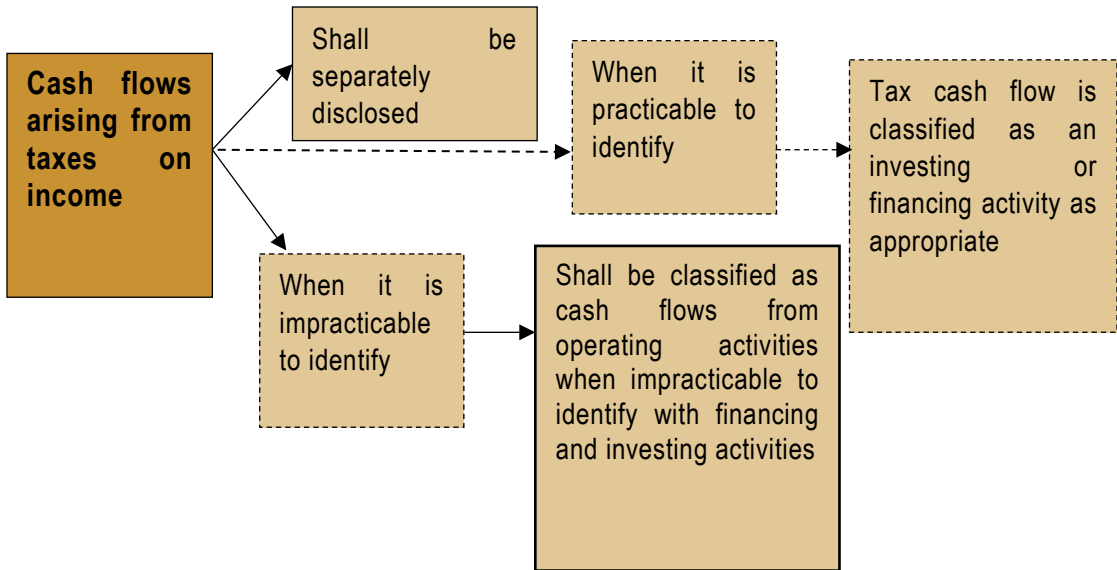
Cash flows arising from taxes on income

Shall be separately disclosed

When it is practicable to identify

Tax cash flow is classified as an investing or financing activity as appropriate

When it is impracticable to identify

Shall be classified as cash flows from operating activities when impracticable to identify with financing and investing activities